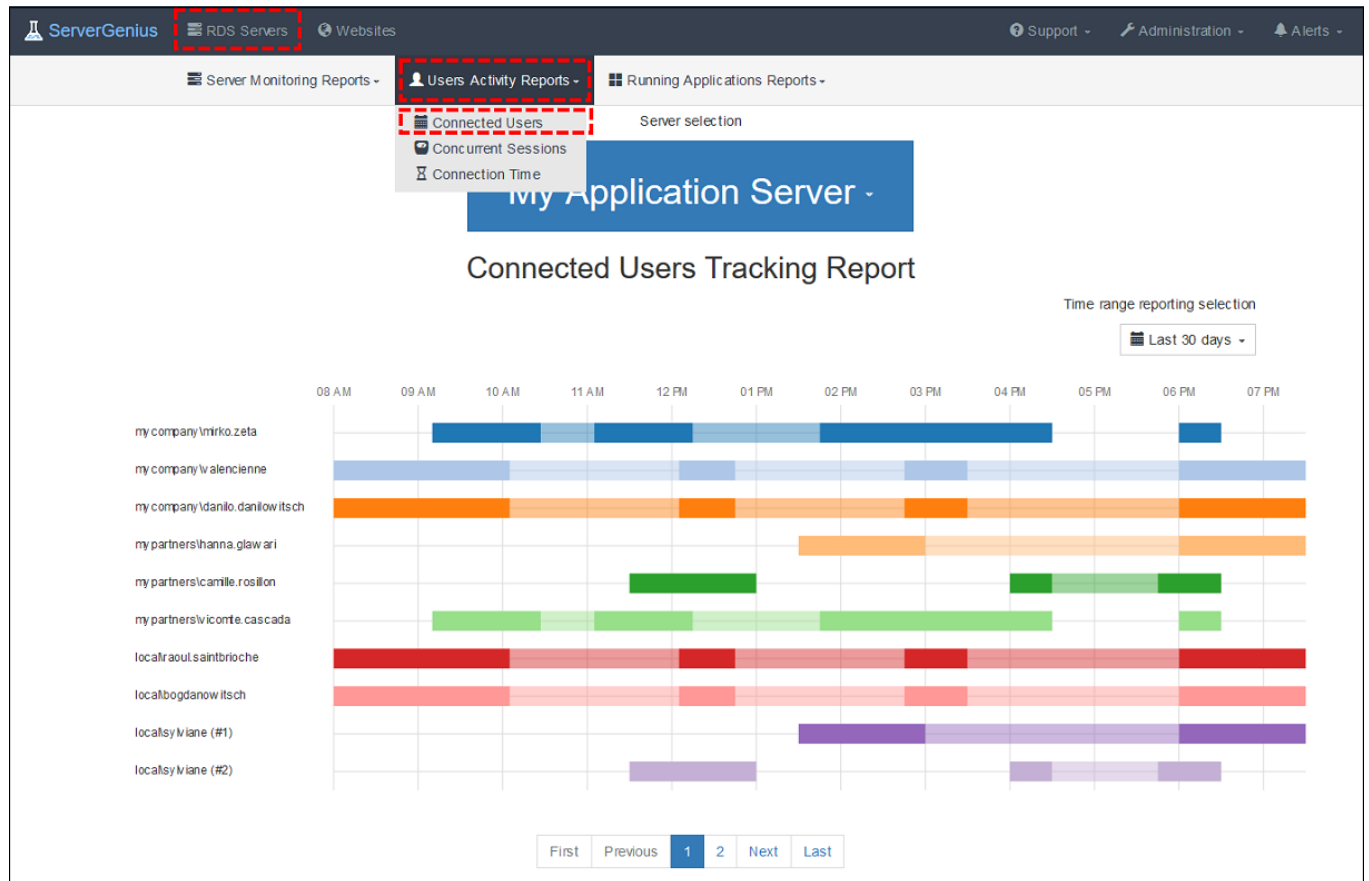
ServerGenius RDS Servers Websites Support Administration Alerts

Server Monitoring Reports Users Activity Reports Running Applications Reports

Connected Users
Concurrent Sessions
Connection Time

Server selection

My Application Server

Connected Users Tracking Report

Time range reporting selection

Last 30 days

08 AM 09 AM 10 AM 11 AM 12 PM 01 PM 02 PM 03 PM 04 PM 05 PM 06 PM 07 PM

mycompany\mirko.zeta
mycompany\valencienne
mycompany\danilo.danilowitsch
mypartners\hanna.glawari
mypartners\camille.rosillon
mypartners\vicomte.cascada
local\raoul.saintbrioche
local\bogdanowitsch
local\sylviane (#1)
local\sylviane (#2)

First Previous 1 2 Next Last